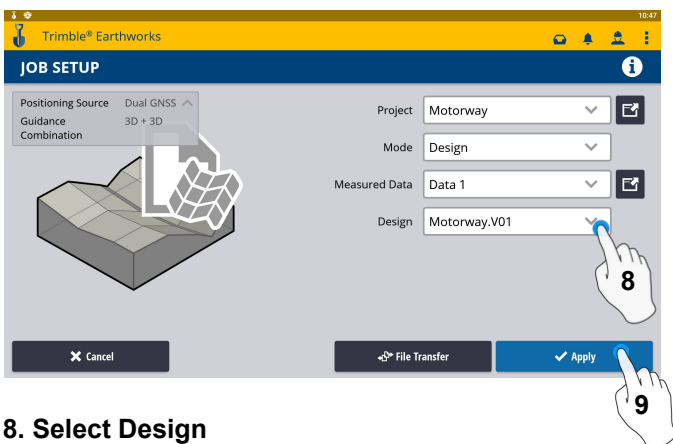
10:47

Trimble® Earthworks

JOB SETUP

Positioning Source Dual GNSS
Guidance Combination 3D + 3D

Project Motorway

Mode Design

Measured Data Data 1

Design Motorway.V01

8

Cancel

File Transfer

Apply

9

8. Select Design